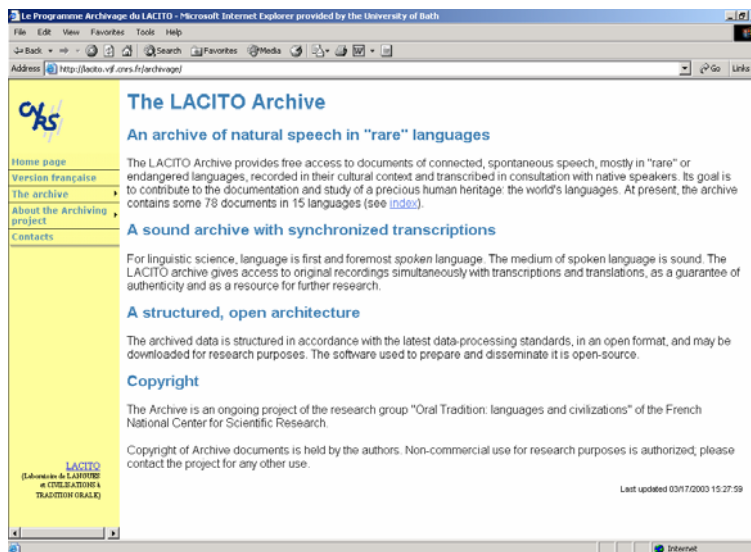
Le Programme Archivage du LACITO - Microsoft Internet Explorer provided by the University of Bath

File Edit View Favorites Tools Help

Back Search Favorites Media

Address http://lacito.vjf.cnrs.fr/archivage/

Go Links

CNRS

Home page
Version française
The archive
About the Archiving project
Contacts

LACITO
(Laboratoire de LANGUES et CIVILISATIONS à TRADITION ORALE)

The LACITO Archive

An archive of natural speech in "rare" languages

The LACITO Archive provides free access to documents of connected, spontaneous speech, mostly in "rare" or endangered languages, recorded in their cultural context and transcribed in consultation with native speakers. Its goal is to contribute to the documentation and study of a precious human heritage: the world's languages. At present, the archive contains some 78 documents in 15 languages (see index).

A sound archive with synchronized transcriptions

For linguistic science, language is first and foremost spoken language. The medium of spoken language is sound. The LACITO archive gives access to original recordings simultaneously with transcriptions and translations, as a guarantee of authenticity and as a resource for further research.

A structured, open architecture

The archived data is structured in accordance with the latest data-processing standards, in an open format, and may be downloaded for research purposes. The software used to prepare and disseminate it is open-source.

Copyright

The Archive is an ongoing project of the research group "Oral Tradition: languages and civilizations" of the French National Center for Scientific Research.

Copyright of Archive documents is held by the authors. Non-commercial use for research purposes is authorized; please contact the project for any other use.

Last updated 03/17/2003 15:27:59

Internet